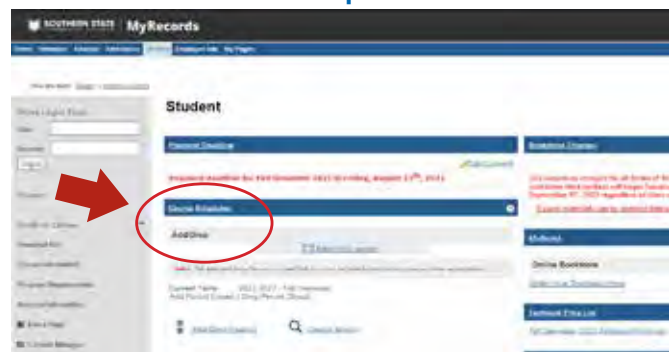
SOUTHERN STATE | MyRecords

Student

Payment Deadline

Required deadline for Fall Semester 2021 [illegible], August 17th, 2021

Course Schedule

Add/Drop

Current Term: 2021-2022 - Fall Semester
Add Period Expired / Drop Period Closed

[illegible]

Online Bookstore

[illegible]